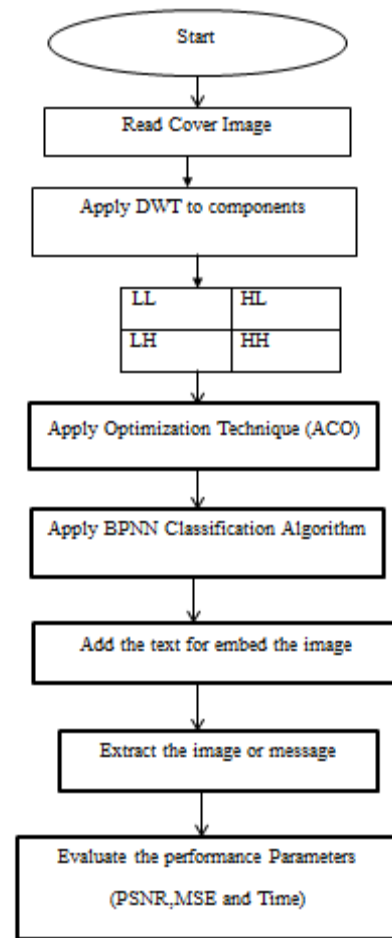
Start

Read Cover Image

Apply DWT to components

| LL | HL |
|---|---|
| LH | HH |

Apply Optimization Technique (ACO)

Apply BPNN Classification Algorithm

Add the text for embed the image

Extract the image or message

Evaluate the performance Parameters

(PSNR,MSE and Time)